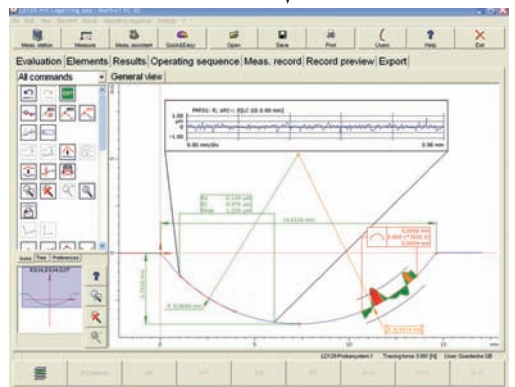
Meas. station
Measure
Meas. assistant
Quick&Easy
Open
Save
Print
Help
Exit
Evaluation
Elements
Results
Operating sequence
Meas. record
Record preview
Export
All commands
General view
0.00 mm/div
0.50 mm
14.0225 mm
R 0.5000 mm
Icons
Tree
Preferences
Tracing force: 0.000 [N]
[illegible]